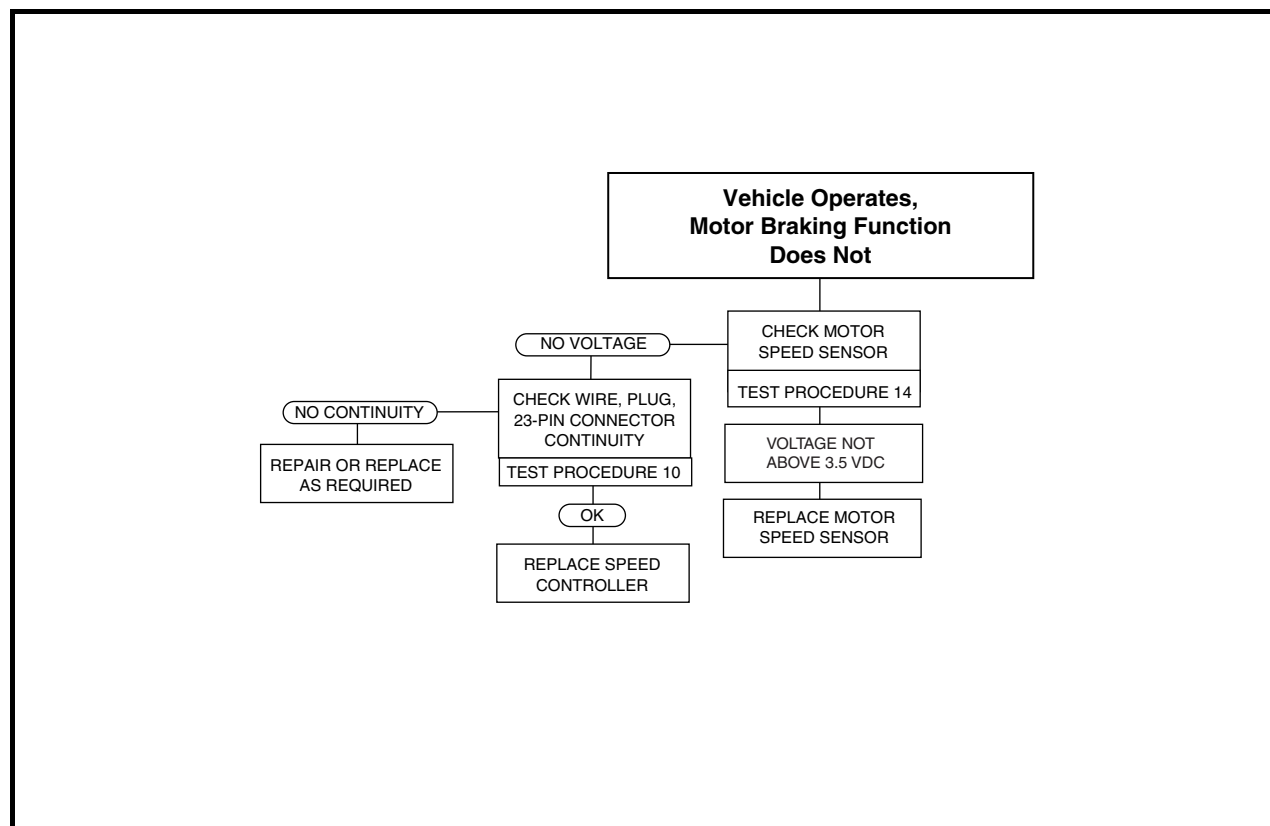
Vehicle Operates, Motor Braking Function Does Not

CHECK MOTOR SPEED SENSOR

TEST PROCEDURE 14

NO VOLTAGE

CHECK WIRE, PLUG, 23-PIN CONNECTOR CONTINUITY

TEST PROCEDURE 10

NO CONTINUITY

REPAIR OR REPLACE AS REQUIRED

OK

REPLACE SPEED CONTROLLER

VOLTAGE NOT ABOVE 3.5 VDC

REPLACE MOTOR SPEED SENSOR